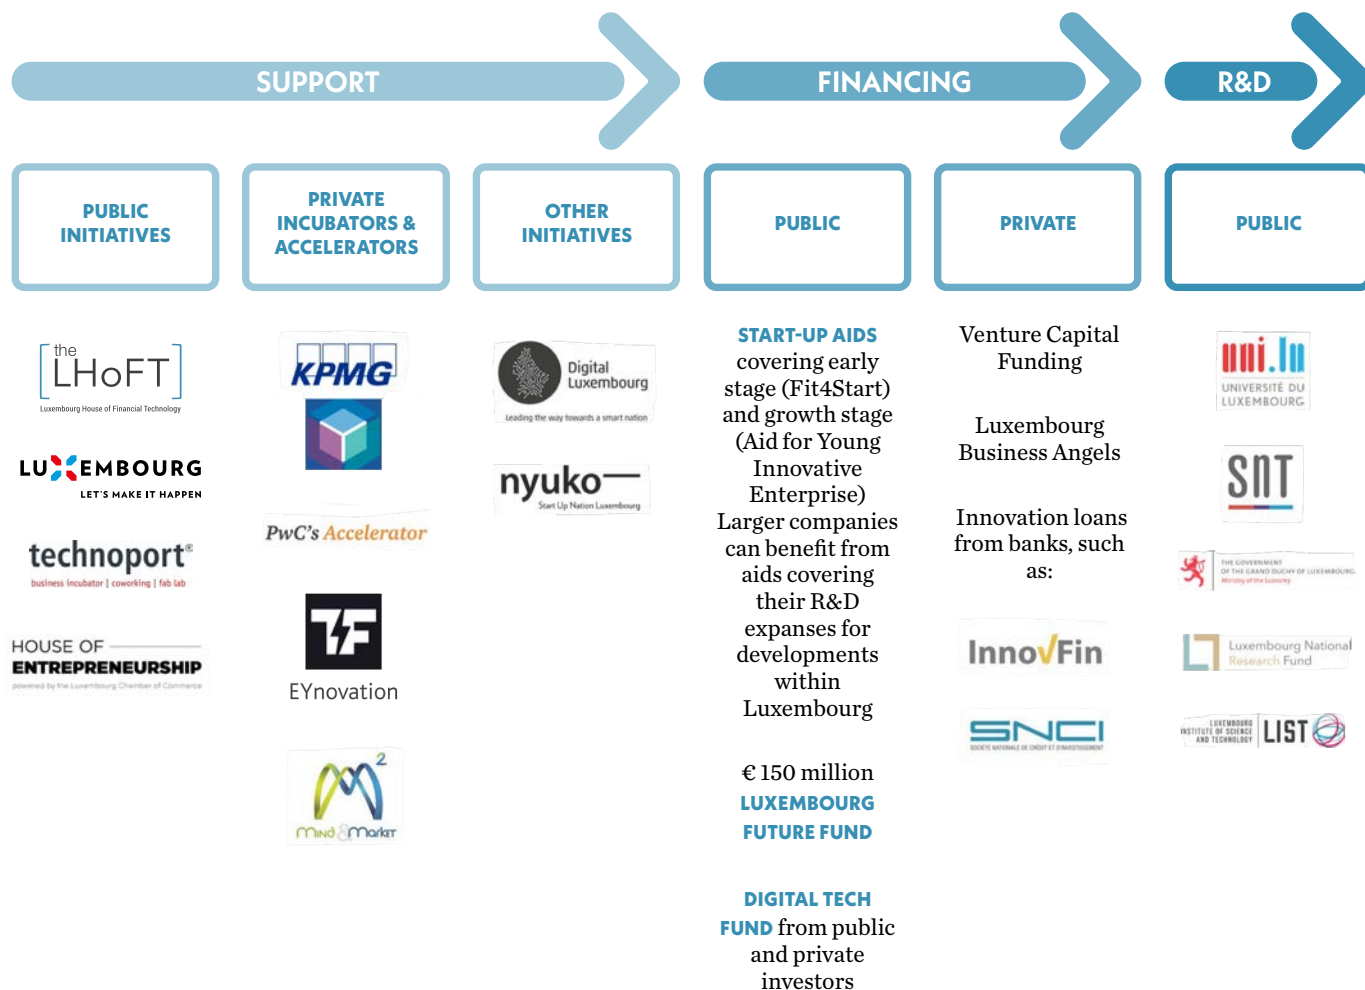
SUPPORT

FINANCING

R&D

PUBLIC INITIATIVES

PRIVATE INCUBATORS & ACCELERATORS

OTHER INITIATIVES

PUBLIC

PRIVATE

PUBLIC

the LHoFT
Luxembourg House of Financial Technology

LUXEMBOURG
LET'S MAKE IT HAPPEN

technoport®
business incubator | coworking | fab lab

HOUSE OF ENTREPRENEURSHIP
powered by the Luxembourg Chamber of Commerce

KPMG

PwC's Accelerator

EYnovation

Mind & Market

Digital Luxembourg
Leading the way towards a smart nation

nyuko
Start Up Nation Luxembourg

START-UP AIDS covering early stage (Fit4Start) and growth stage (Aid for Young Innovative Enterprise) Larger companies can benefit from aids covering their R&D expanses for developments within Luxembourg

€ 150 million LUXEMBOURG FUTURE FUND

DIGITAL TECH FUND from public and private investors

Venture Capital Funding

Luxembourg Business Angels

Innovation loans from banks, such as:

InnovFin

SNCI
SOCIÉTÉ NATIONALE DE CRÉDIT ET D'INVESTISSEMENT

uni.lu
UNIVERSITÉ DU LUXEMBOURG

SnT

THE GOVERNMENT OF THE GRAND DUCHY OF LUXEMBOURG
Ministry of the Economy

Luxembourg National Research Fund

LUXEMBOURG INSTITUTE OF SCIENCE AND TECHNOLOGY
LIST